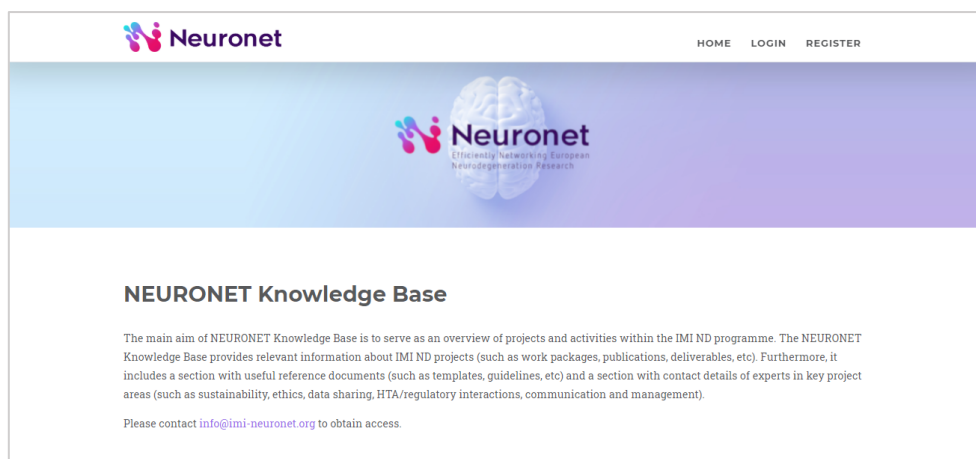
Neuronet

HOME LOGIN REGISTER

Neuronet
Efficiently Networking European Neurodegeneration Research

NEURONET Knowledge Base

The main aim of NEURONET Knowledge Base is to serve as an overview of projects and activities within the IMI ND programme. The NEURONET Knowledge Base provides relevant information about IMI ND projects (such as work packages, publications, deliverables, etc). Furthermore, it includes a section with useful reference documents (such as templates, guidelines, etc) and a section with contact details of experts in key project areas (such as sustainability, ethics, data sharing, HTA/regulatory interactions, communication and management).

Please contact info@imi-neuronet.org to obtain access.